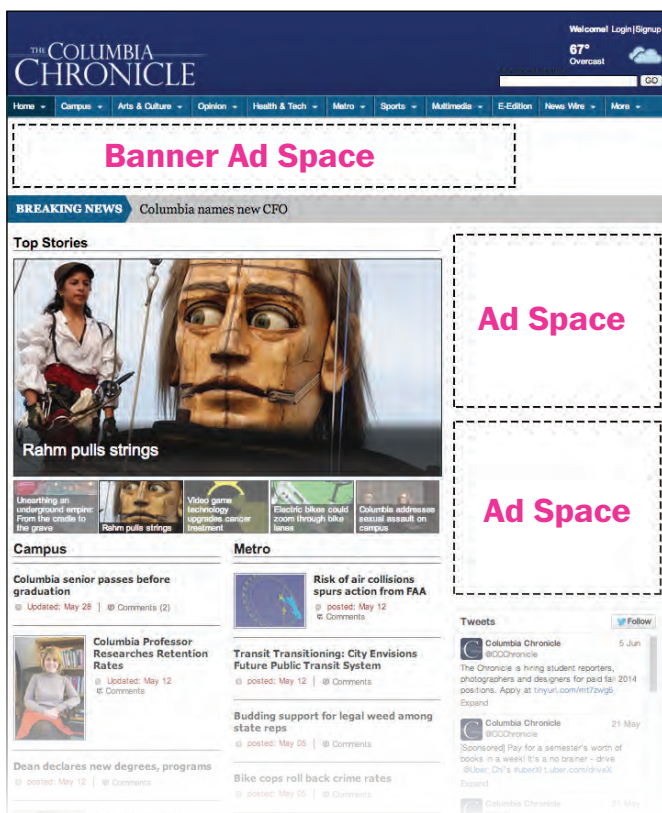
THE COLUMBIA CHRONICLE

Welcome! Login | Signup

67° Overcast

GO

Home | Campus | Arts & Culture | Opinion | Health & Tech | Metro | Sports | Multimedia | E-Edition | News Wire | More

Banner Ad Space

BREAKING NEWS Columbia names new CFO

Top Stories

Rahm pulls strings

Unearthing an underground empire: From the cradle to the grave

Rahm pulls strings

Video game technology upgrades cancer treatment

Electric bikes could zoom through bike lanes

Columbia addresses sexual assault on campus

Ad Space

Ad Space

Campus

Columbia senior passes before graduation

Updated: May 28 | Comments (2)

Columbia Professor Researches Retention Rates

Updated: May 12

Comments

Dean declares new degrees, programs

posted: May 12 | Comments

Metro

Risk of air collisions spurs action from FAA

posted: May 12

Comments

Transit Transitioning: City Envisions Future Public Transit System

posted: May 12 | Comments

Budding support for legal weed among state reps

posted: May 05 | Comments

Bike cops roll back crime rates

posted: May 05 | Comments

Tweets

Follow

Columbia Chronicle @CCChronicle 5 Jun

The Chronicle is hiring student reporters, photographers and designers for paid fall 2014 positions. Apply at tinyurl.com/mt7zwg6

Expand

Columbia Chronicle @CCChronicle 21 May

[Sponsored] Pay for a semester's worth of books in a week! It's a no brainer - drive @Uber_Chi's #uberX! t.uber.com/driveX

Expand

Columbia Chronicle